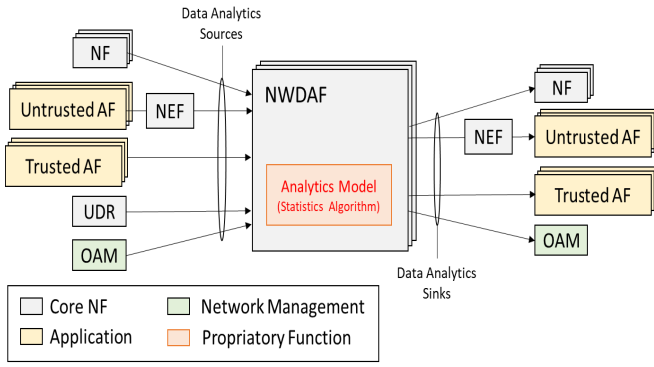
Data Analytics Sources

NF

Untrusted AF

NEF

Trusted AF

UDR

OAM

NWDAF

Analytics Model
(Statistics Algorithm)

NF

NEF

Untrusted AF

Trusted AF

OAM

Data Analytics Sinks

Core NF

Network Management

Application

Propriatory Function